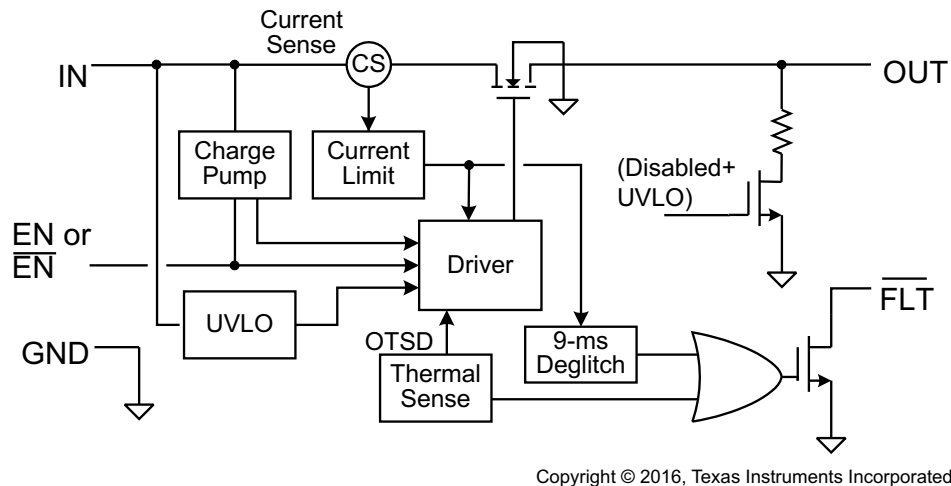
Current Sense

CS

IN

OUT

Charge Pump

Current Limit

(Disabled+ UVLO)

EN or $\overline{EN}$

Driver

UVLO

$\overline{FLT}$

GND

OTSD

9-ms Deglitch

Thermal Sense

Copyright © 2016, Texas Instruments Incorporated